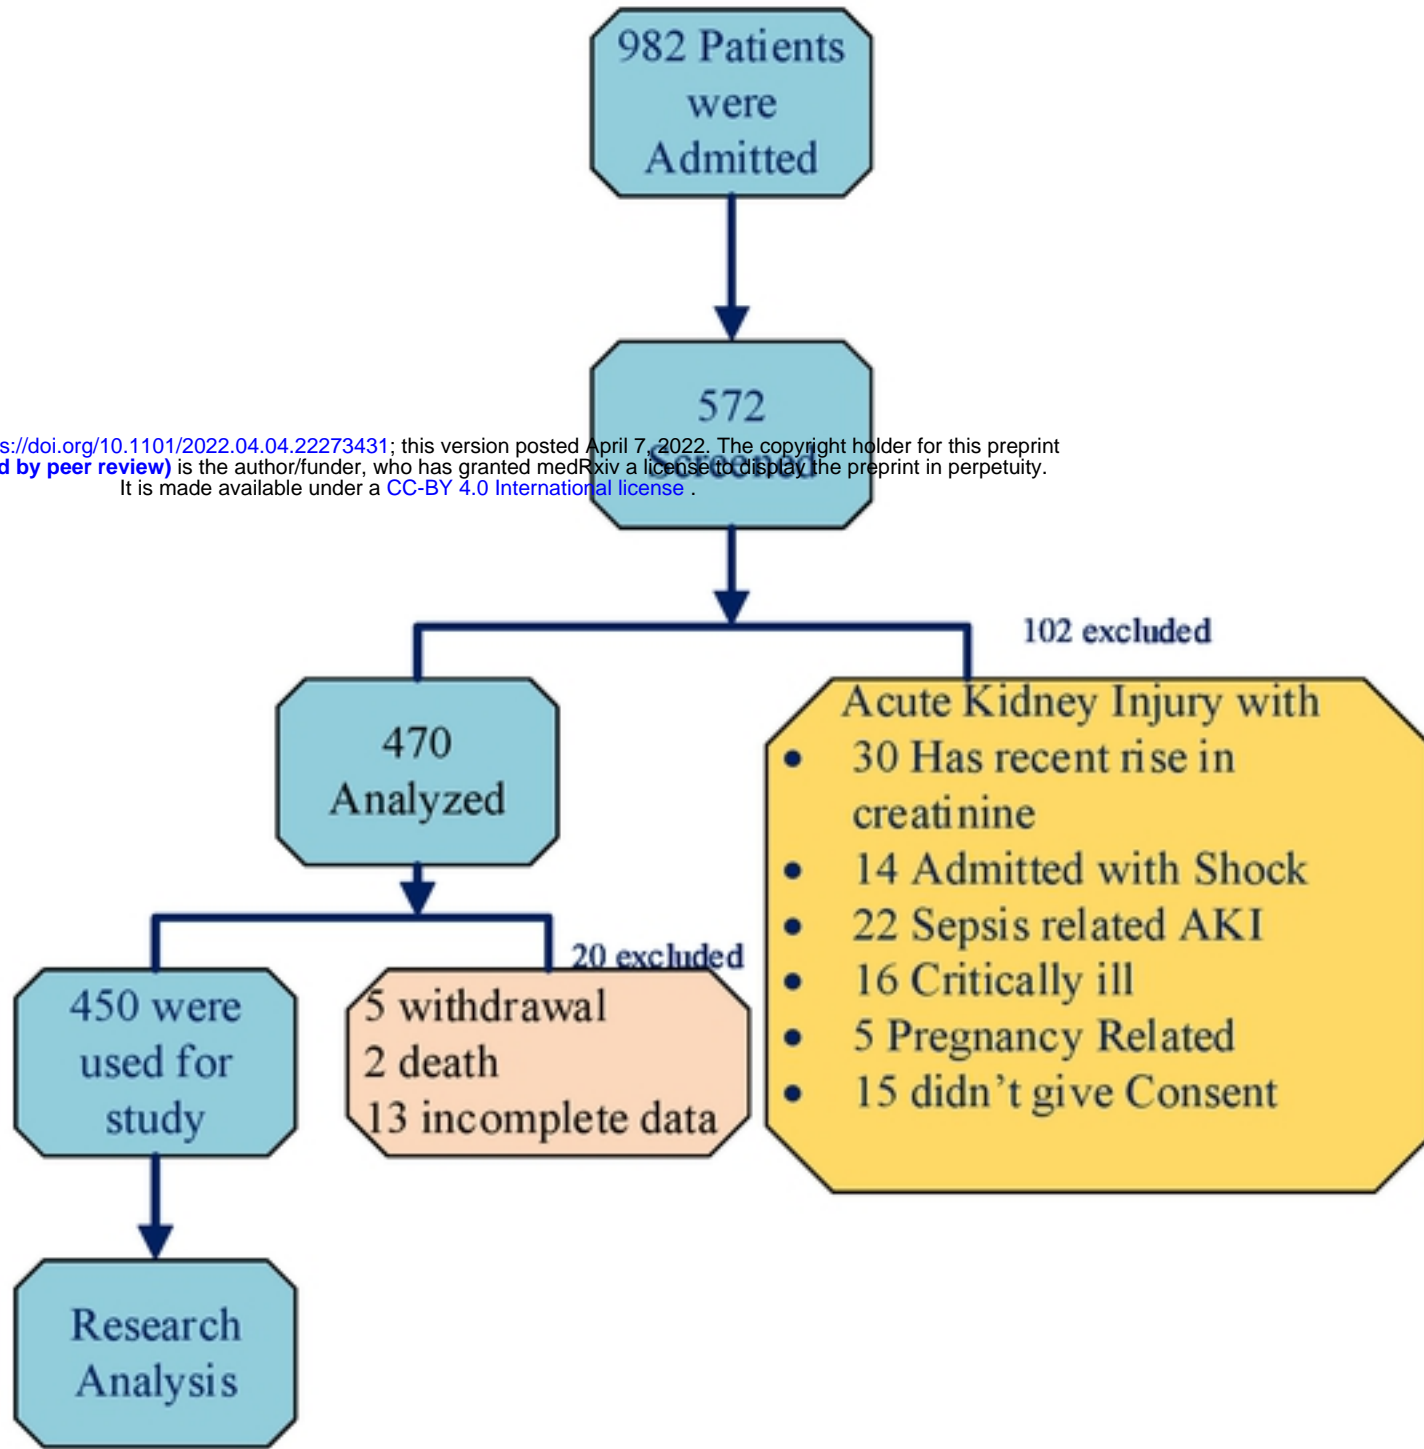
982 Patients were Admitted

572 Screened

s://doi.org/10.1101/2022.04.04.22273431; this version posted April 7, 2022. The copyright holder for this preprint
d by peer review) is the author/funder, who has granted medRxiv a license to display the preprint in perpetuity.
It is made available under a CC-BY 4.0 International license .

102 excluded

470 Analyzed

Acute Kidney Injury with
- 30 Has recent rise in creatinine
- 14 Admitted with Shock
- 22 Sepsis related AKI
- 16 Critically ill
- 5 Pregnancy Related
- 15 didn't give Consent

20 excluded

450 were used for study

5 withdrawal
2 death
13 incomplete data

Research Analysis